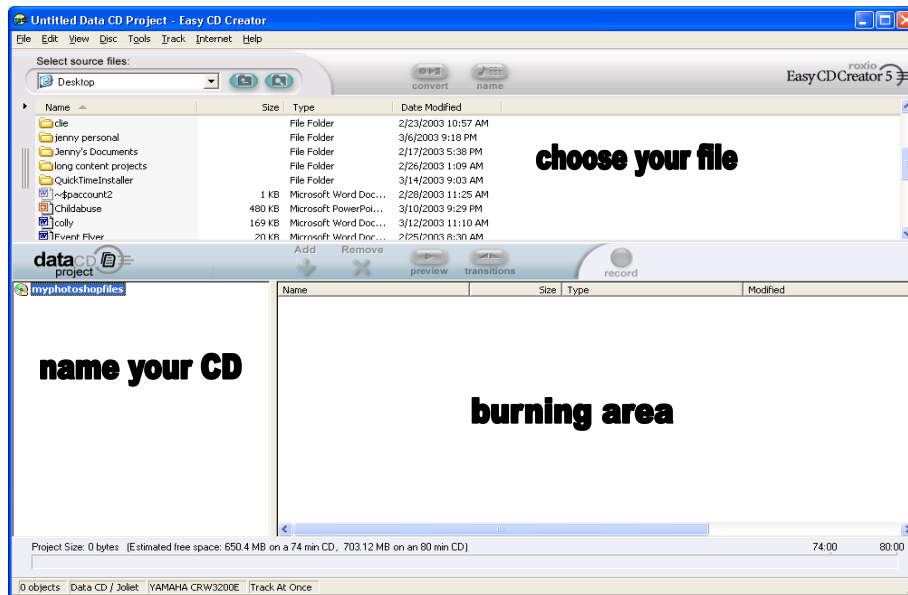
Untitled Data CD Project - Easy CD Creator

File Edit View Disc Tools Track Internet Help

Select source files:

Desktop

convert name

roxio
Easy CD Creator 5

| Name | Size | Type | Date Modified |
|---|---|---|---|
| clie | | File Folder | 2/23/2003 10:57 AM |
| jenny personal | | File Folder | 3/6/2003 9:18 PM |
| Jenny's Documents | | File Folder | 2/17/2003 5:38 PM |
| long content projects | | File Folder | 2/26/2003 1:09 AM |
| QuickTimeInstaller | | File Folder | 3/14/2003 9:03 AM |
| ~$paccount2 | 1 KB | Microsoft Word Doc... | 2/28/2003 11:25 AM |
| Childabuse | 480 KB | Microsoft PowerPoi... | 3/10/2003 9:29 PM |
| colly | 169 KB | Microsoft Word Doc... | 3/12/2003 11:10 AM |
| Event Flyer | 20 KB | Microsoft Word Doc... | 2/25/2003 8:30 AM |

choose your file

data CD project

Add Remove preview transitions record

myphotoshopfiles

| Name | Size | Type | Modified |
|---|---|---|---|

name your CD

burning area

Project Size: 0 bytes (Estimated free space: 650.4 MB on a 74 min CD, 703.12 MB on an 80 min CD) 74:00 80:00

0 objects Data CD / Joliet YAMAHA CRW3200E Track At Once